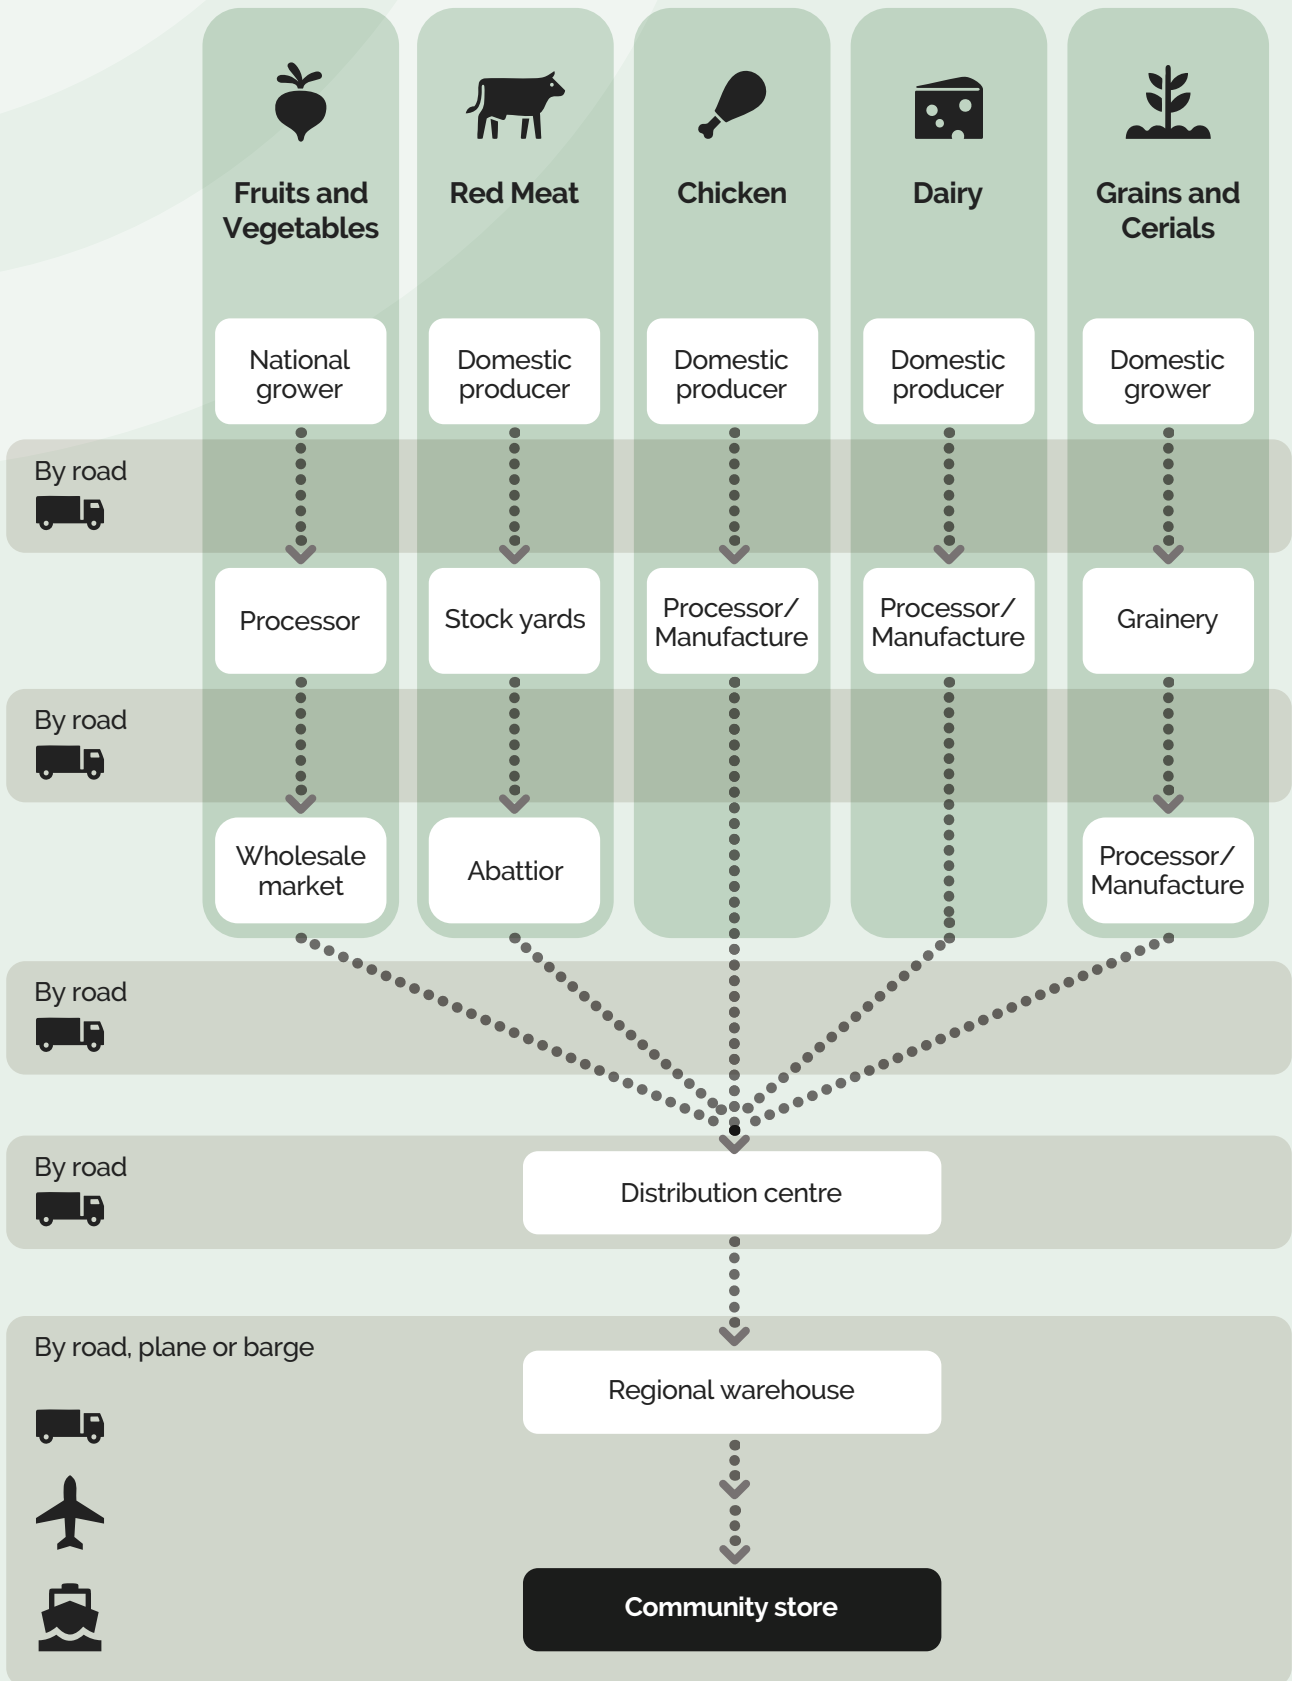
Fruits and Vegetables

Red Meat

Chicken

Dairy

Grains and Cerials

National grower

Domestic producer

Domestic producer

Domestic producer

Domestic grower

By road

Processor

Stock yards

Processor/ Manufacture

Processor/ Manufacture

Grainery

By road

Wholesale market

Abattior

Processor/ Manufacture

By road

By road

Distribution centre

By road, plane or barge

Regional warehouse

Community store